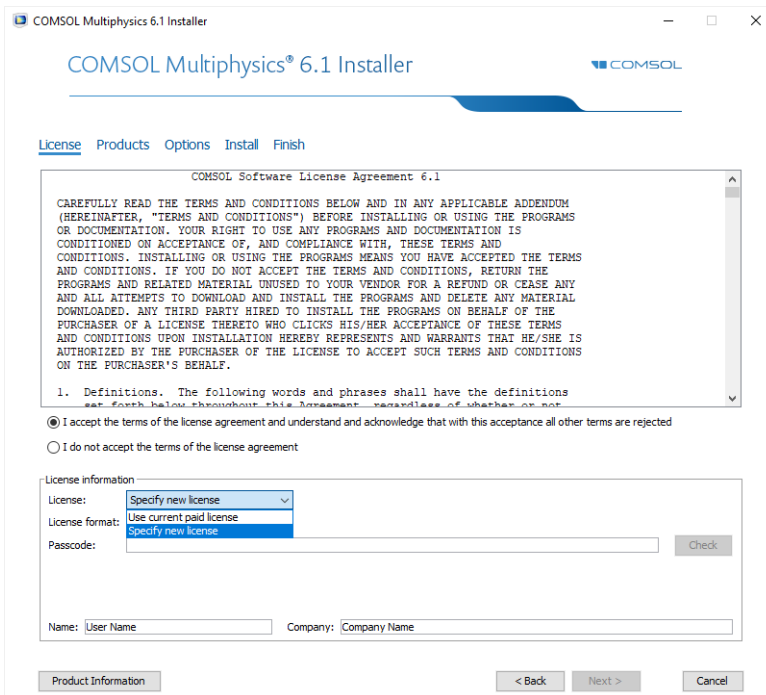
COMSOL Multiphysics 6.1 Installer

COMSOL Multiphysics® 6.1 Installer

COMSOL

License Products Options Install Finish

COMSOL Software License Agreement 6.1

CAREFULLY READ THE TERMS AND CONDITIONS BELOW AND IN ANY APPLICABLE ADDENDUM (HEREINAFTER, "TERMS AND CONDITIONS") BEFORE INSTALLING OR USING THE PROGRAMS OR DOCUMENTATION. YOUR RIGHT TO USE ANY PROGRAMS AND DOCUMENTATION IS CONDITIONED ON ACCEPTANCE OF, AND COMPLIANCE WITH, THESE TERMS AND CONDITIONS. INSTALLING OR USING THE PROGRAMS MEANS YOU HAVE ACCEPTED THE TERMS AND CONDITIONS. IF YOU DO NOT ACCEPT THE TERMS AND CONDITIONS, RETURN THE PROGRAMS AND RELATED MATERIAL UNUSED TO YOUR VENDOR FOR A REFUND OR CEASE ANY AND ALL ATTEMPTS TO DOWNLOAD AND INSTALL THE PROGRAMS AND DELETE ANY MATERIAL DOWNLOADED. ANY THIRD PARTY HIRED TO INSTALL THE PROGRAMS ON BEHALF OF THE PURCHASER OF A LICENSE THERETO WHO CLICKS HIS/HER ACCEPTANCE OF THESE TERMS AND CONDITIONS UPON INSTALLATION HEREBY REPRESENTS AND WARRANTS THAT HE/SHE IS AUTHORIZED BY THE PURCHASER OF THE LICENSE TO ACCEPT SUCH TERMS AND CONDITIONS ON THE PURCHASER'S BEHALF.

1. Definitions. The following words and phrases shall have the definitions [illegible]

I accept the terms of the license agreement and understand and acknowledge that with this acceptance all other terms are rejected

I do not accept the terms of the license agreement

License information

License: Specify new license

Use current paid license

Specify new license

License format:

Passcode:

Check

Name: User Name

Company: Company Name

Product Information

< Back

Next >

Cancel